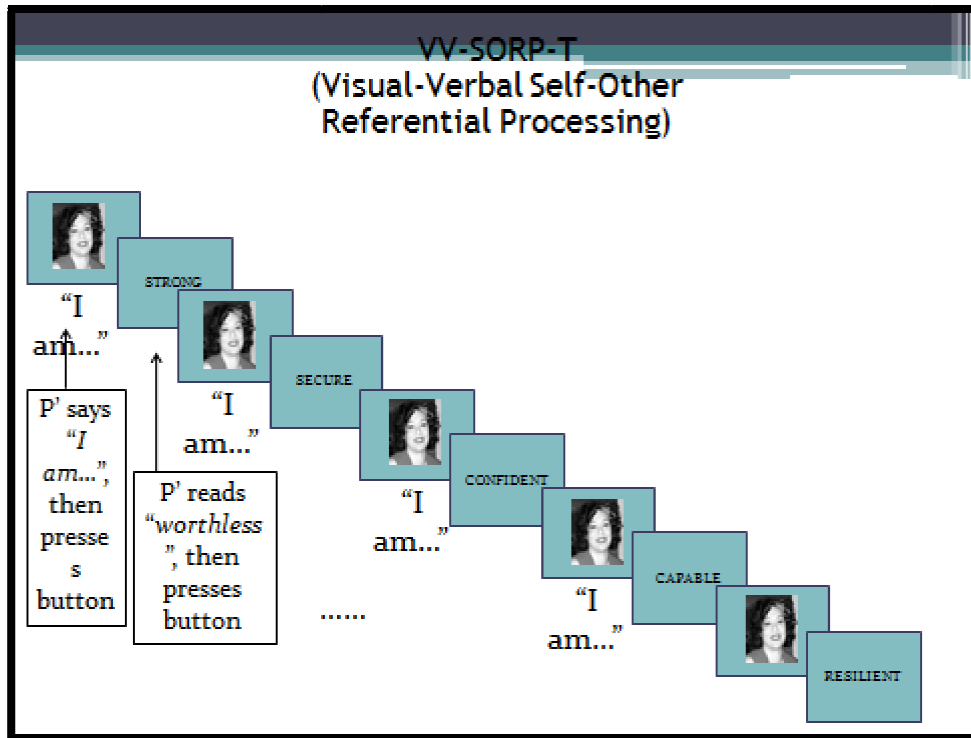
VV-SORP-T
(Visual-Verbal Self-Other Referential Processing)

"I am..."

STRONG

"I am..."

SECURE

"I am..."

CONFIDENT

"I am..."

CAPABLE

RESILIENT

P' says "I am...", then presses button

P' reads "worthless", then presses button

......